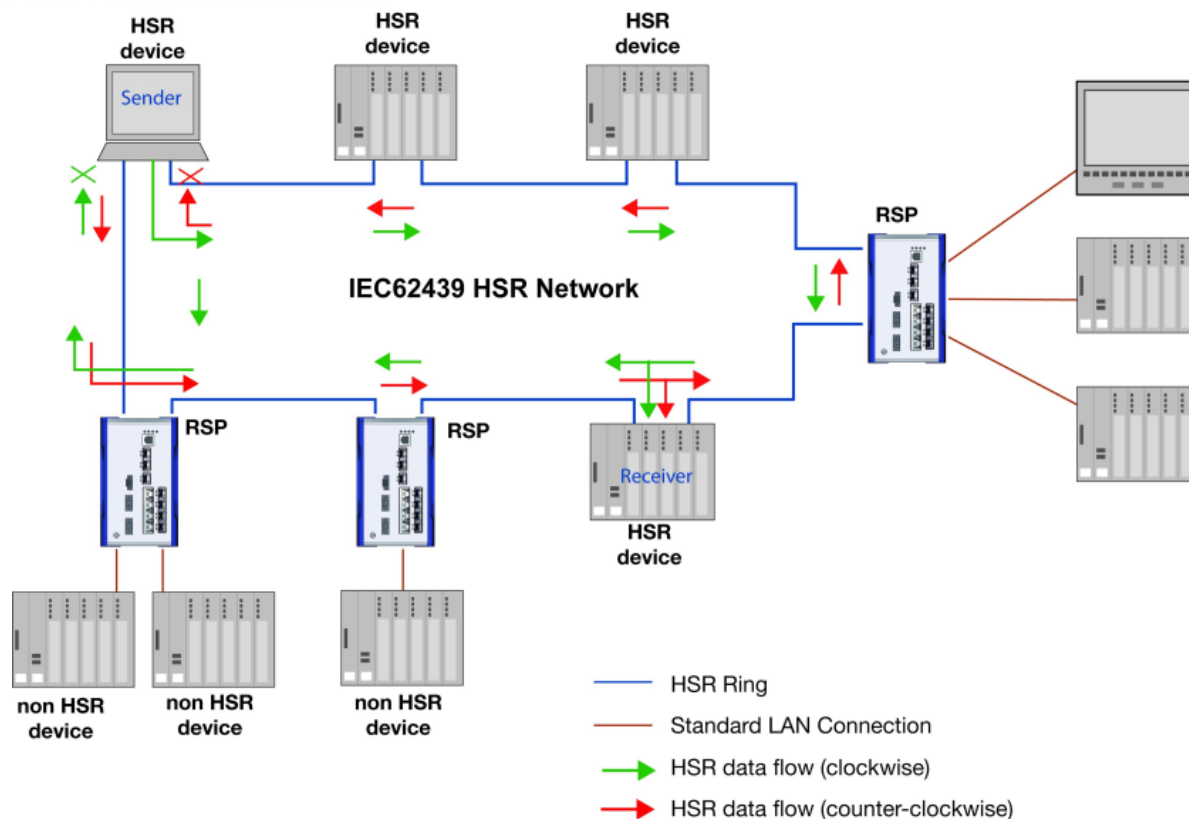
HSR device

Sender

HSR device

HSR device

RSP

IEC62439 HSR Network

RSP

RSP

Receiver

HSR device

non HSR device

non HSR device

non HSR device

HSR Ring

Standard LAN Connection

HSR data flow (clockwise)

HSR data flow (counter-clockwise)